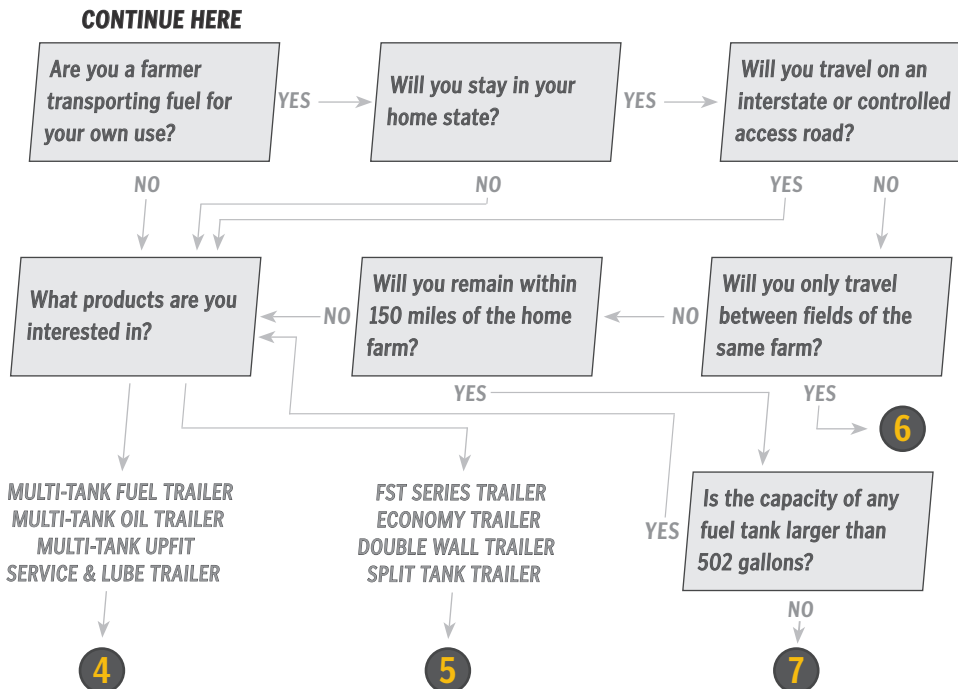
CONTINUE HERE

Are you a farmer transporting fuel for your own use?

YES

Will you stay in your home state?

YES

Will you travel on an interstate or controlled access road?

NO

NO

YES

NO

What products are you interested in?

NO

Will you remain within 150 miles of the home farm?

NO

Will you only travel between fields of the same farm?

YES

YES

6

MULTI-TANK FUEL TRAILER
MULTI-TANK OIL TRAILER
MULTI-TANK UPFIT
SERVICE & LUBE TRAILER

FST SERIES TRAILER
ECONOMY TRAILER
DOUBLE WALL TRAILER
SPLIT TANK TRAILER

YES

Is the capacity of any fuel tank larger than 502 gallons?

NO

4

5

7